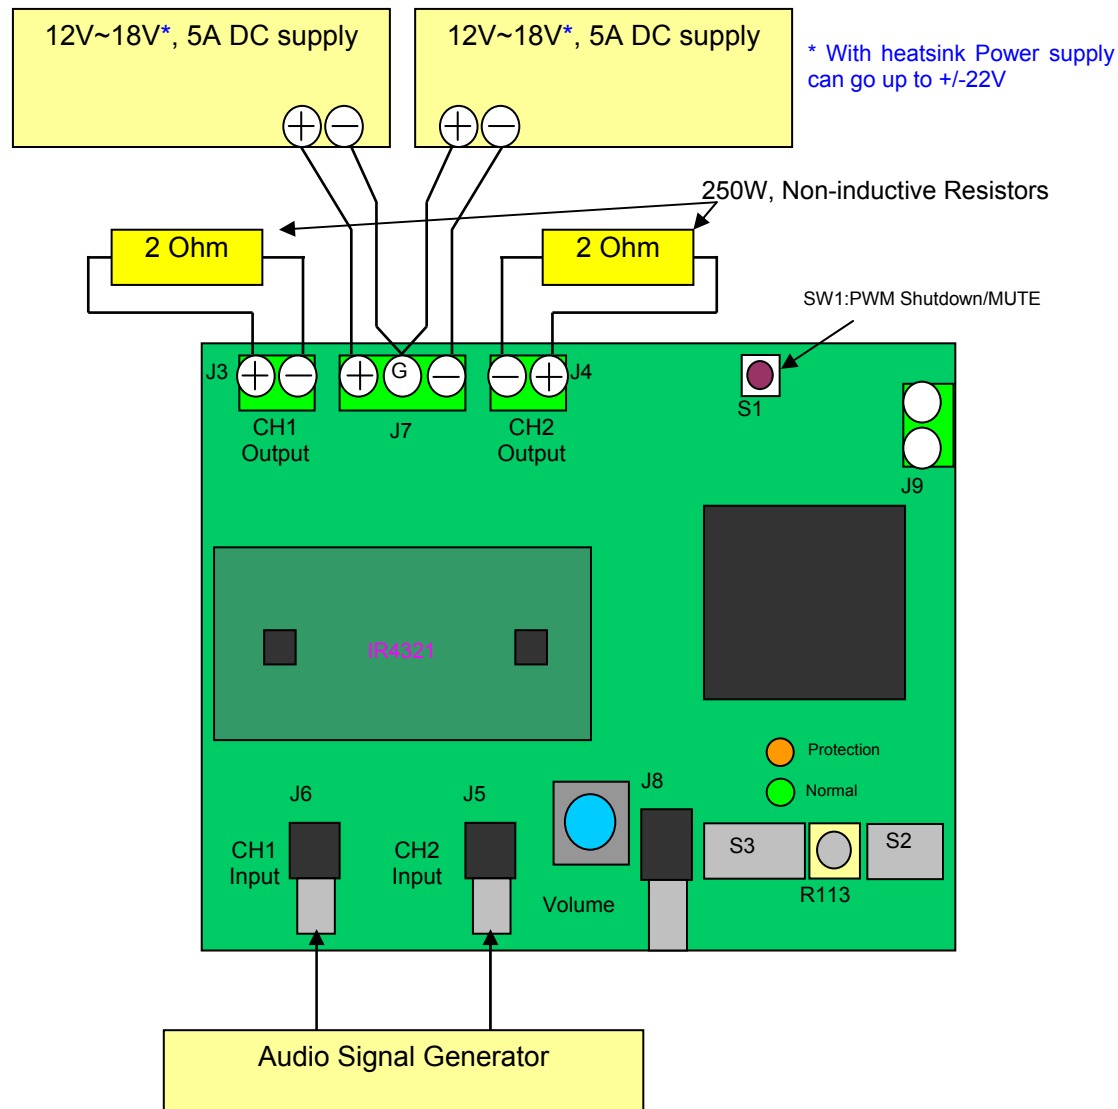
12V~18V*, 5A DC supply

12V~18V*, 5A DC supply

* With heatsink Power supply can go up to +/-22V

250W, Non-inductive Resistors

2 Ohm

2 Ohm

SW1:PWM Shutdown/MUTE

J3

G

J4

S1

CH1 Output

J7

CH2 Output

J9

IR4321

Protection

Normal

J6

J5

J8

CH1 Input

CH2 Input

Volume

S3

S2

R113

Audio Signal Generator